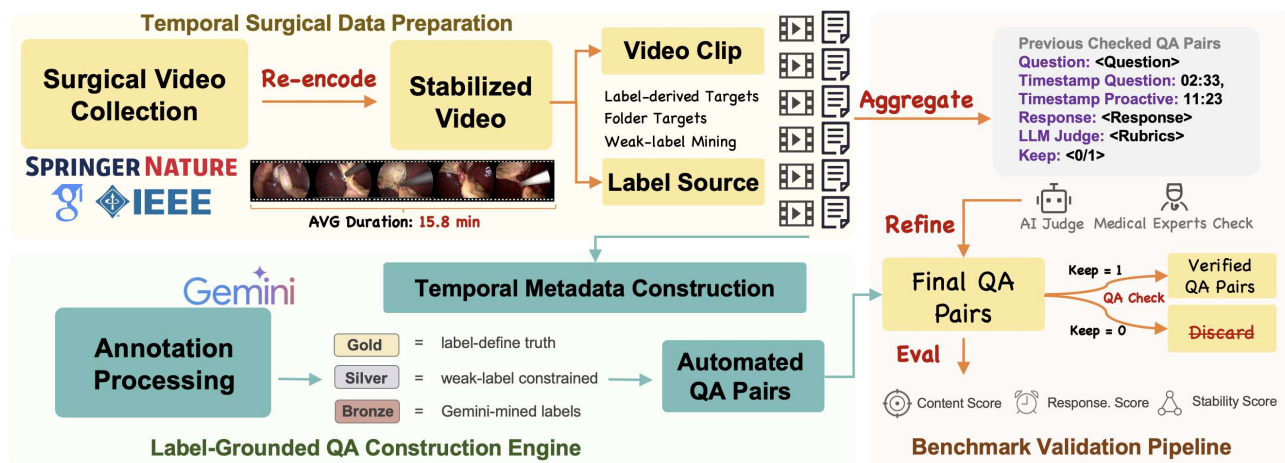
Temporal Surgical Data Preparation

Surgical Video Collection

Re-encode

Stabilized Video

Video Clip

Label-derived Targets
Folder Targets
Weak-label Mining

Label Source

SPRINGER NATURE

IEEE

AVG Duration: 15.8 min

Aggregate

Previous Checked QA Pairs
Question: <Question>
Timestamp Question: 02:33,
Timestamp Proactive: 11:23
Response: <Response>
LLM Judge: <Rubrics>
Keep: <0/1>

AI Judge
Medical Experts Check

Refine

Final QA Pairs

Keep = 1
Verified QA Pairs
QA Check
Keep = 0
Discard

Eval

Content Score
Response. Score
Stability Score

Benchmark Validation Pipeline

Gemini

Temporal Metadata Construction

Annotation Processing

Gold = label-define truth
Silver = weak-label constrained
Bronze = Gemini-mined labels

Automated QA Pairs

Label-Grounded QA Construction Engine